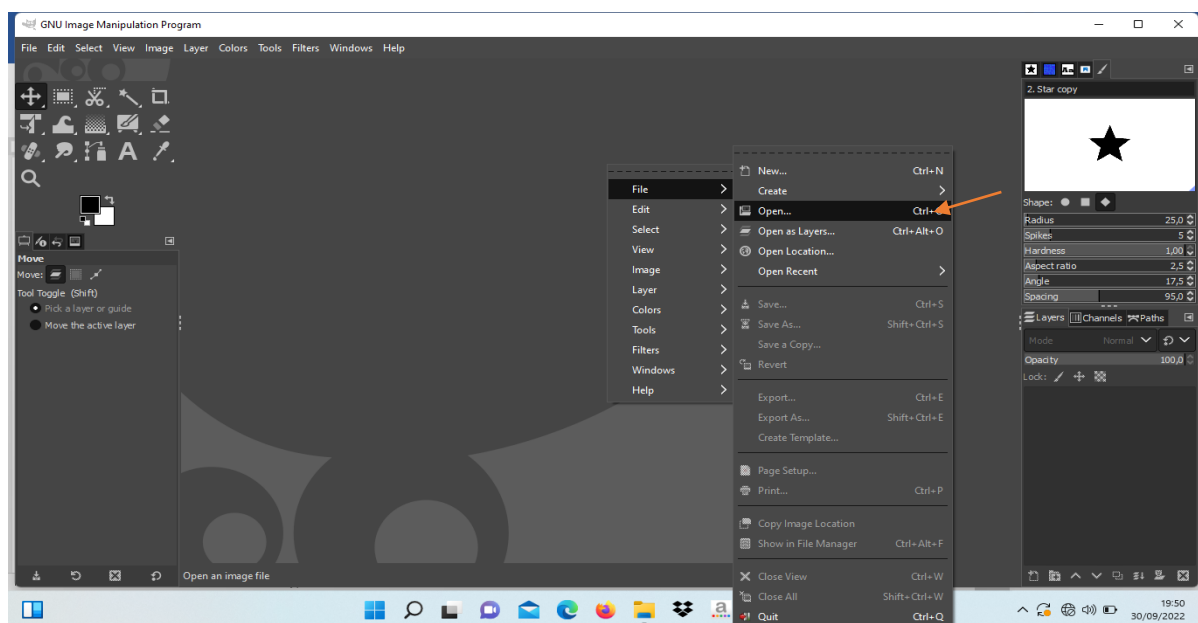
GNU Image Manipulation Program

File Edit Select View Image Layer Colors Tools Filters Windows Help

Move
Move:
Tool Toggle (Shift)
Pick a layer or guide
Move the active layer

File
Edit
Select
View
Image
Layer
Colors
Tools
Filters
Windows
Help

New... Ctrl+N
Create
Open... Ctrl+O
Open as Layers... Ctrl+Alt+O
Open Location...
Open Recent
Save... Ctrl+S
Save As... Shift+Ctrl+S
Save a Copy...
Revert
Export... Ctrl+E
Export As... Shift+Ctrl+E
Create Template...
Page Setup...
Print... Ctrl+P
Copy Image Location
Show in File Manager Ctrl+Alt+F
Close View Ctrl+W
Close All Shift+Ctrl+W
Quit Ctrl+Q

2. Star copy
Shape:
Radius 25,0
Spikes 5
Hardness 1,00
Aspect ratio 2,5
Angle 17,5
Spacing 95,0
Layers Channels Paths
Mode Normal
Opacity 100,0
Lock:

Open an image file

19:50
30/09/2022